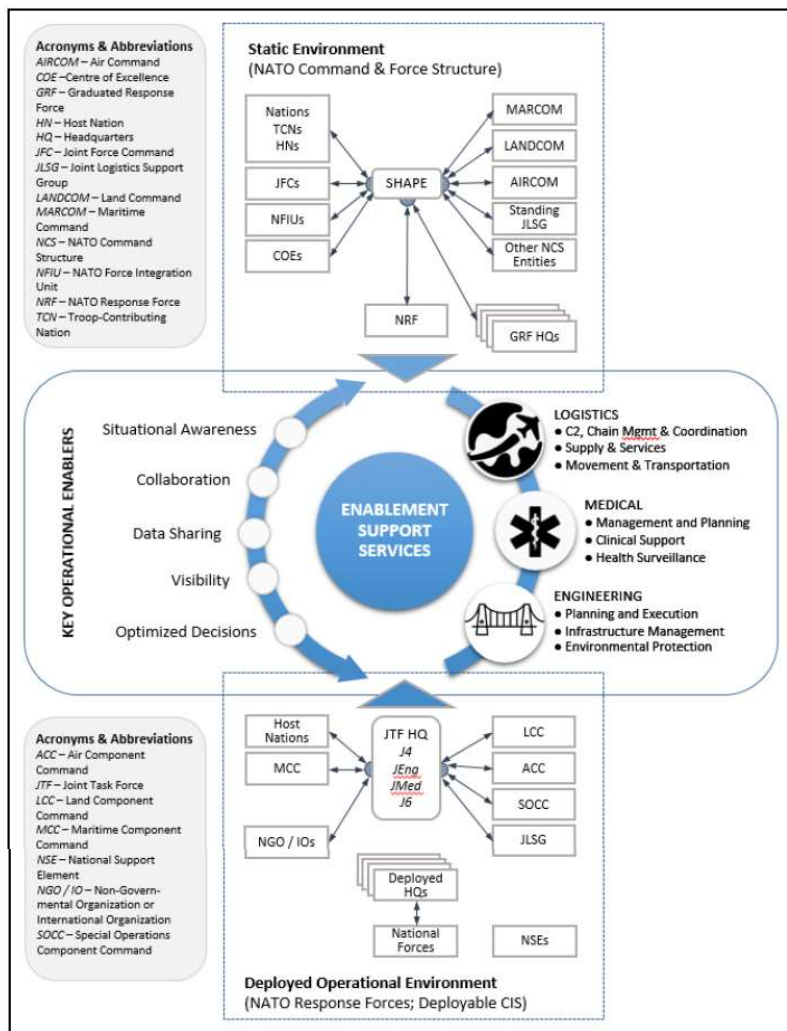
Acronyms & Abbreviations
AIRCOM – Air Command
COE – Centre of Excellence
GRF – Graduated Response Force
HN – Host Nation
HQ – Headquarters
JFC – Joint Force Command
JLSG – Joint Logistics Support Group
LANDCOM – Land Command
MARCOM – Maritime Command
NCS – NATO Command Structure
NFIU – NATO Force Integration Unit
NRF – NATO Response Force
TCN – Troop-Contributing Nation

Static Environment
(NATO Command & Force Structure)

Nations
TCNs
HNs

JFCs

NFIUs

COEs

SHAPE

MARCOM

LANDCOM

AIRCOM

Standing JLSG

Other NCS Entities

NRF

GRF HQs

KEY OPERATIONAL ENABLERS

Situational Awareness

Collaboration

Data Sharing

Visibility

Optimized Decisions

ENABLEMENT SUPPORT SERVICES

LOGISTICS
• C2, Chain Mgmt & Coordination
• Supply & Services
• Movement & Transportation

MEDICAL
• Management and Planning
• Clinical Support
• Health Surveillance

ENGINEERING
• Planning and Execution
• Infrastructure Management
• Environmental Protection

Acronyms & Abbreviations
ACC – Air Component Command
JTF – Joint Task Force
LCC – Land Component Command
MCC – Maritime Component Command
NSE – National Support Element
NGO / IO – Non-Governmental Organization or International Organization
SOCC – Special Operations Component Command

Host Nations

MCC

NGO / IOs

JTF HQ
J4
JEng
JMed
J6

LCC

ACC

SOCC

JLSG

Deployed HQs

National Forces

NSEs

Deployed Operational Environment
(NATO Response Forces; Deployable CIS)